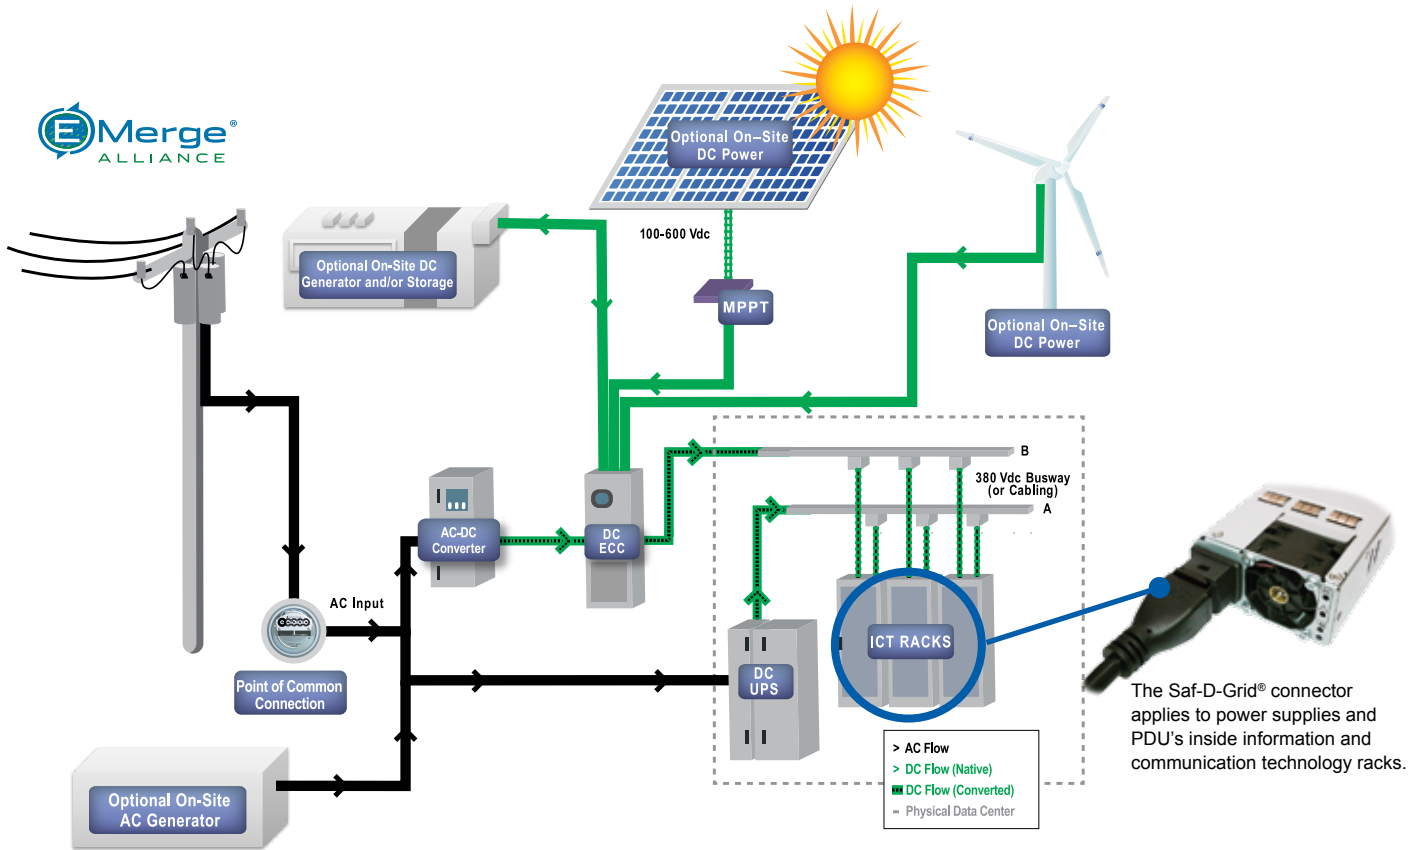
EMerge®
ALLIANCE

Optional On–Site DC Power

100-600 Vdc

Optional On-Site DC Generator and/or Storage

MPPT

Optional On–Site DC Power

B

380 Vdc Busway (or Cabling)

A

AC-DC Converter

DC ECC

AC Input

ICT RACKS

Point of Common Connection

DC UPS

The Saf-D-Grid® connector applies to power supplies and PDU's inside information and communication technology racks.

Optional On-Site AC Generator

> AC Flow
> DC Flow (Native)
DC Flow (Converted)
Physical Data Center